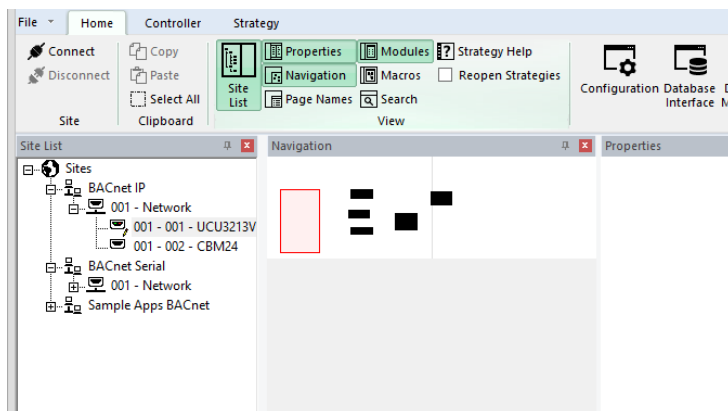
File Home Controller Strategy

Connect
Disconnect
Site

Copy
Paste
Select All
Clipboard

Site List
Properties
Navigation
Page Names
Modules
Macros
Search
Strategy Help
Reopen Strategies
View

Configuration
Database Interface
D
M

Site List
Sites
BACnet IP
001 - Network
001 - 001 - UCU3213V
001 - 002 - CBM24
BACnet Serial
001 - Network
Sample Apps BACnet

Navigation

Properties